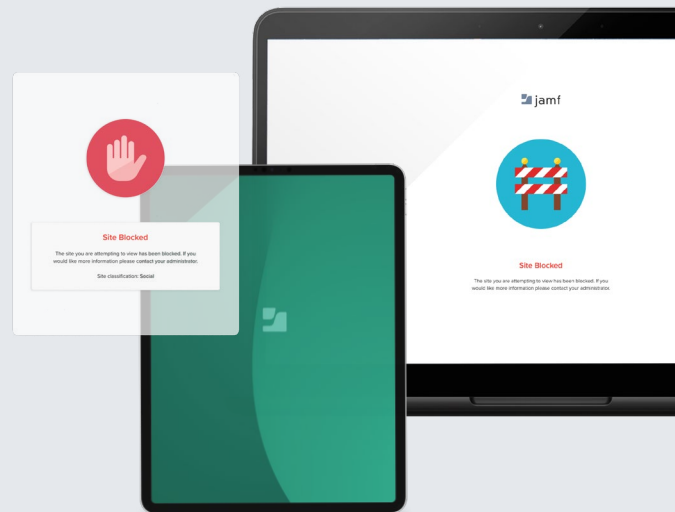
Site Blocked

The site you are attempting to view has been blocked. If you would like more information please contact your administrator.

Site classification: Social

jamf

Site Blocked

The site you are attempting to view has been blocked. If you would like more information please contact your administrator.